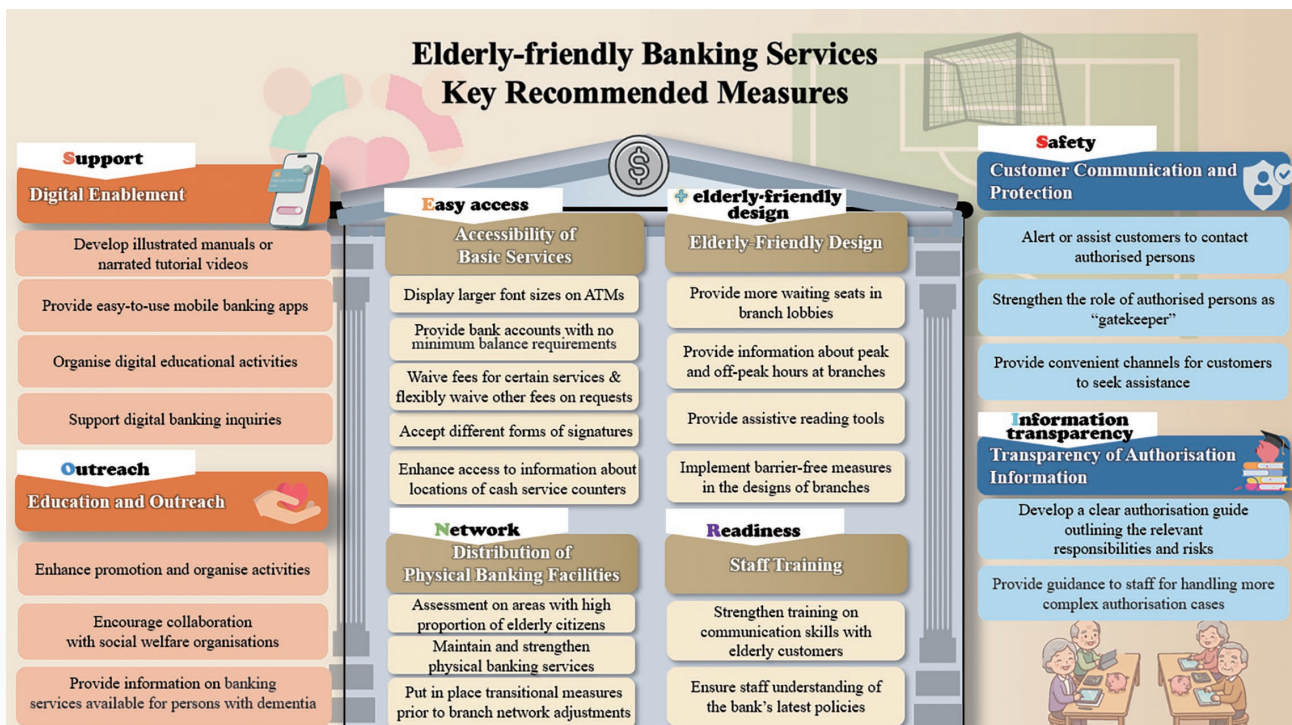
Elderly-friendly Banking Services
Key Recommended Measures

Support
Digital Enablement

Develop illustrated manuals or narrated tutorial videos

Provide easy-to-use mobile banking apps

Organise digital educational activities

Support digital banking inquiries

Outreach
Education and Outreach

Enhance promotion and organise activities

Encourage collaboration with social welfare organisations

Provide information on banking services available for persons with dementia

Easy access
Accessibility of Basic Services

Display larger font sizes on ATMs

Provide bank accounts with no minimum balance requirements

Waive fees for certain services & flexibly waive other fees on requests

Accept different forms of signatures

Enhance access to information about locations of cash service counters

Network
Distribution of Physical Banking Facilities

Assessment on areas with high proportion of elderly citizens

Maintain and strengthen physical banking services

Put in place transitional measures prior to branch network adjustments

+ elderly-friendly design
Elderly-Friendly Design

Provide more waiting seats in branch lobbies

Provide information about peak and off-peak hours at branches

Provide assistive reading tools

Implement barrier-free measures in the designs of branches

Readiness
Staff Training

Strengthen training on communication skills with elderly customers

Ensure staff understanding of the bank's latest policies

Safety
Customer Communication and Protection

Alert or assist customers to contact authorised persons

Strengthen the role of authorised persons as "gatekeeper"

Provide convenient channels for customers to seek assistance

Information transparency
Transparency of Authorisation Information

Develop a clear authorisation guide outlining the relevant responsibilities and risks

Provide guidance to staff for handling more complex authorisation cases